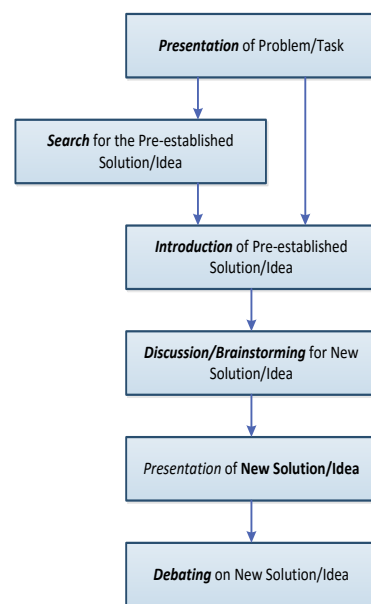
Presentation of Problem/Task

Search for the Pre-established Solution/Idea

Introduction of Pre-established Solution/Idea

Discussion/Brainstorming for New Solution/Idea

Presentation of New Solution/Idea

Debating on New Solution/Idea